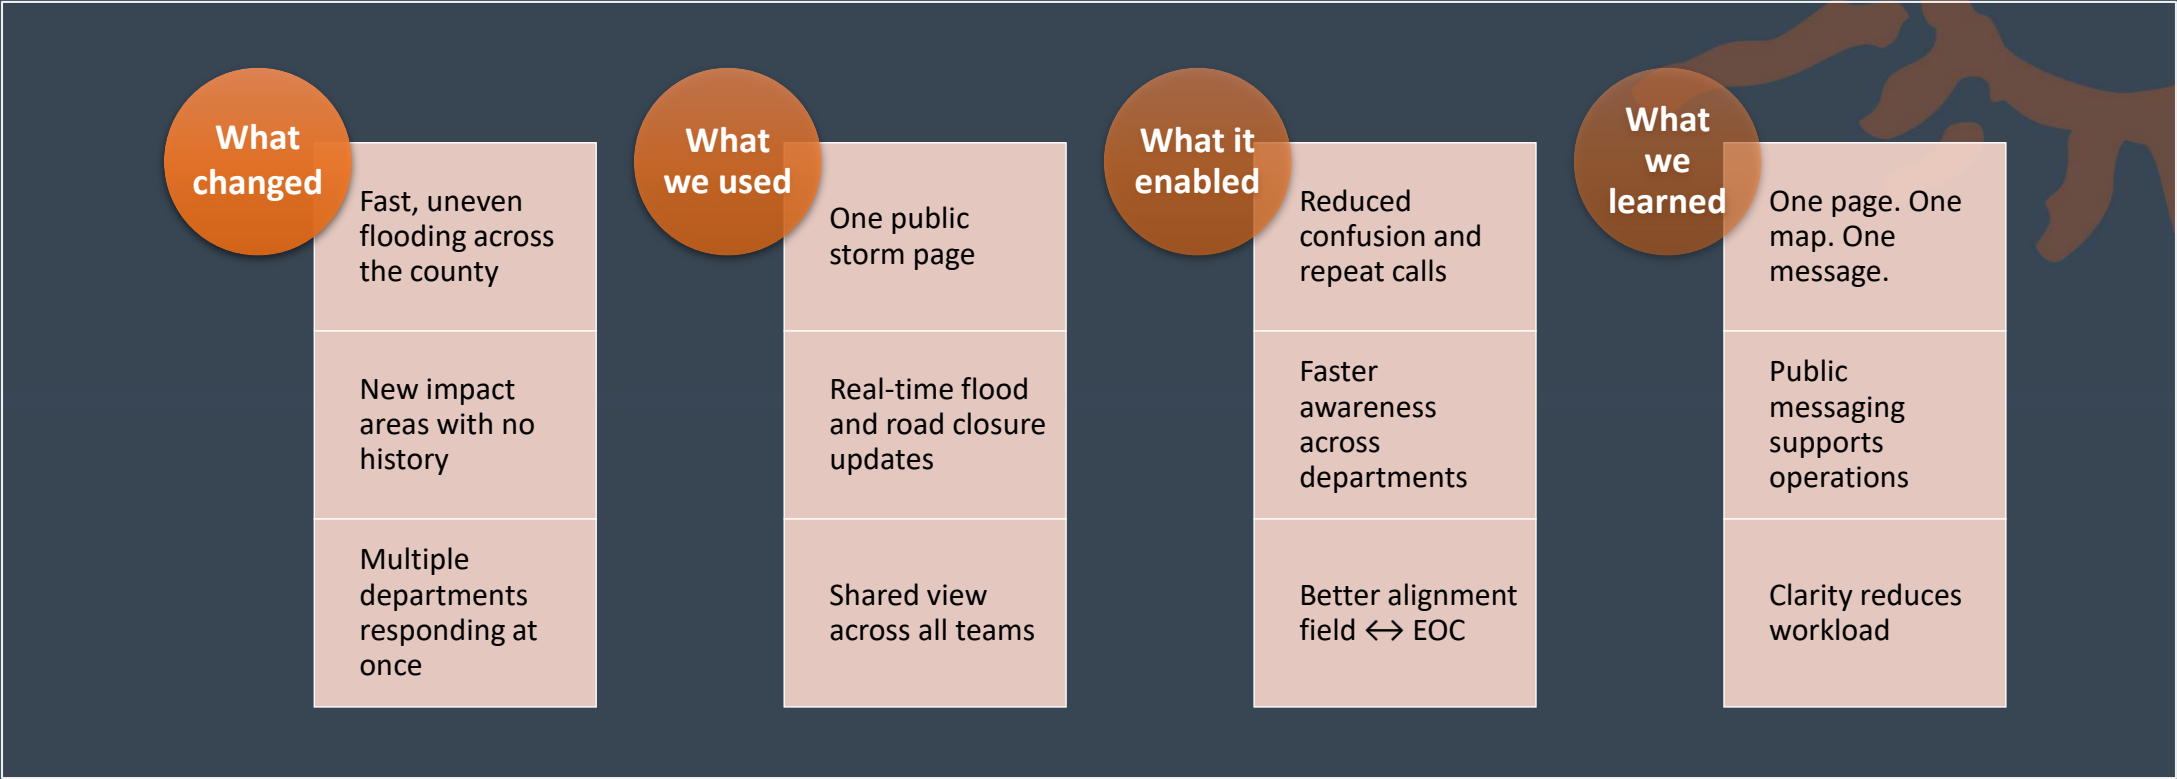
What changed

Fast, uneven flooding across the county

New impact areas with no history

Multiple departments responding at once

What we used

One public storm page

Real-time flood and road closure updates

Shared view across all teams

What it enabled

Reduced confusion and repeat calls

Faster awareness across departments

Better alignment field $\leftrightarrow$ EOC

What we learned

One page. One map. One message.

Public messaging supports operations

Clarity reduces workload